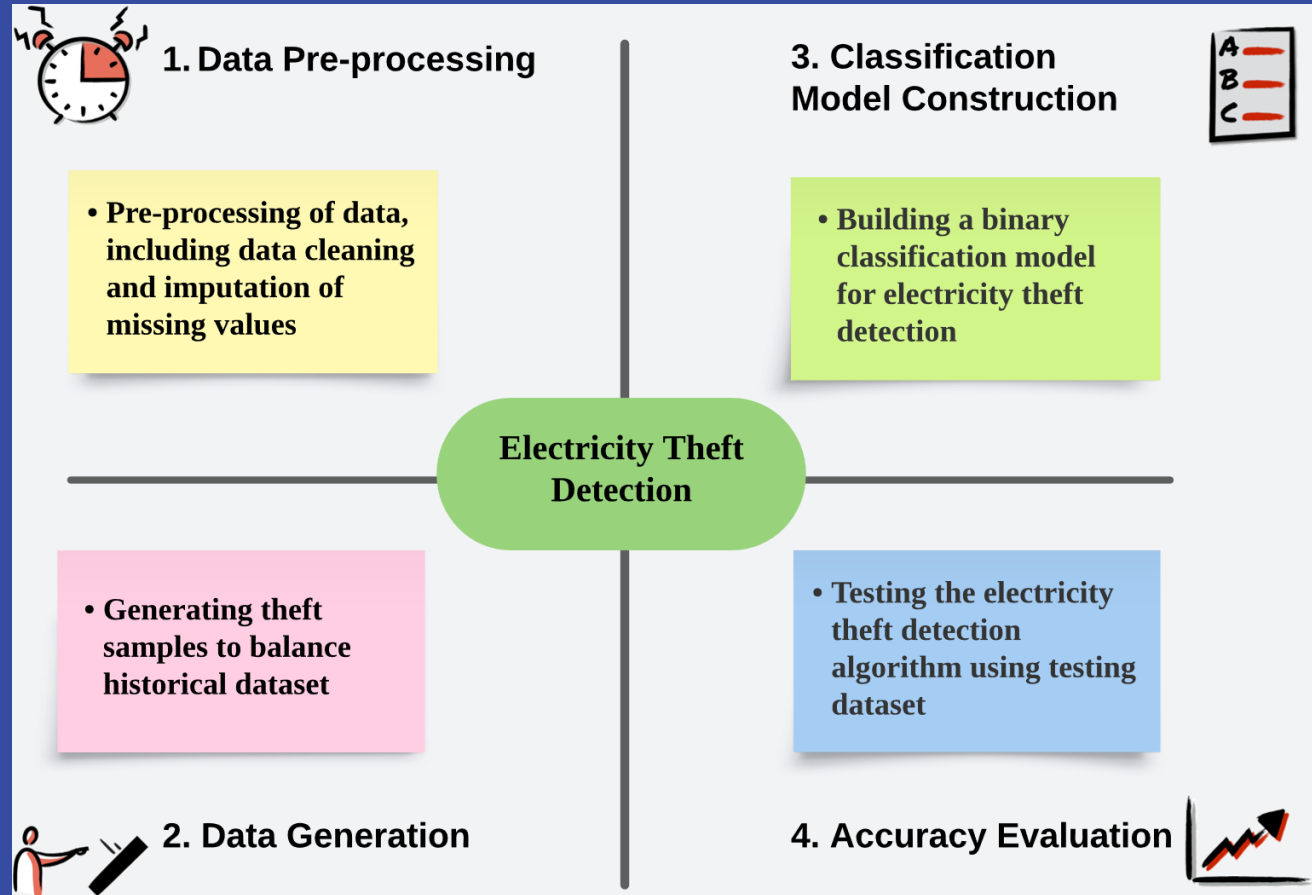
1. Data Pre-processing

• Pre-processing of data, including data cleaning and imputation of missing values

3. Classification Model Construction

A
B
C

• Building a binary classification model for electricity theft detection

Electricity Theft Detection

• Generating theft samples to balance historical dataset

• Testing the electricity theft detection algorithm using testing dataset

2. Data Generation

4. Accuracy Evaluation